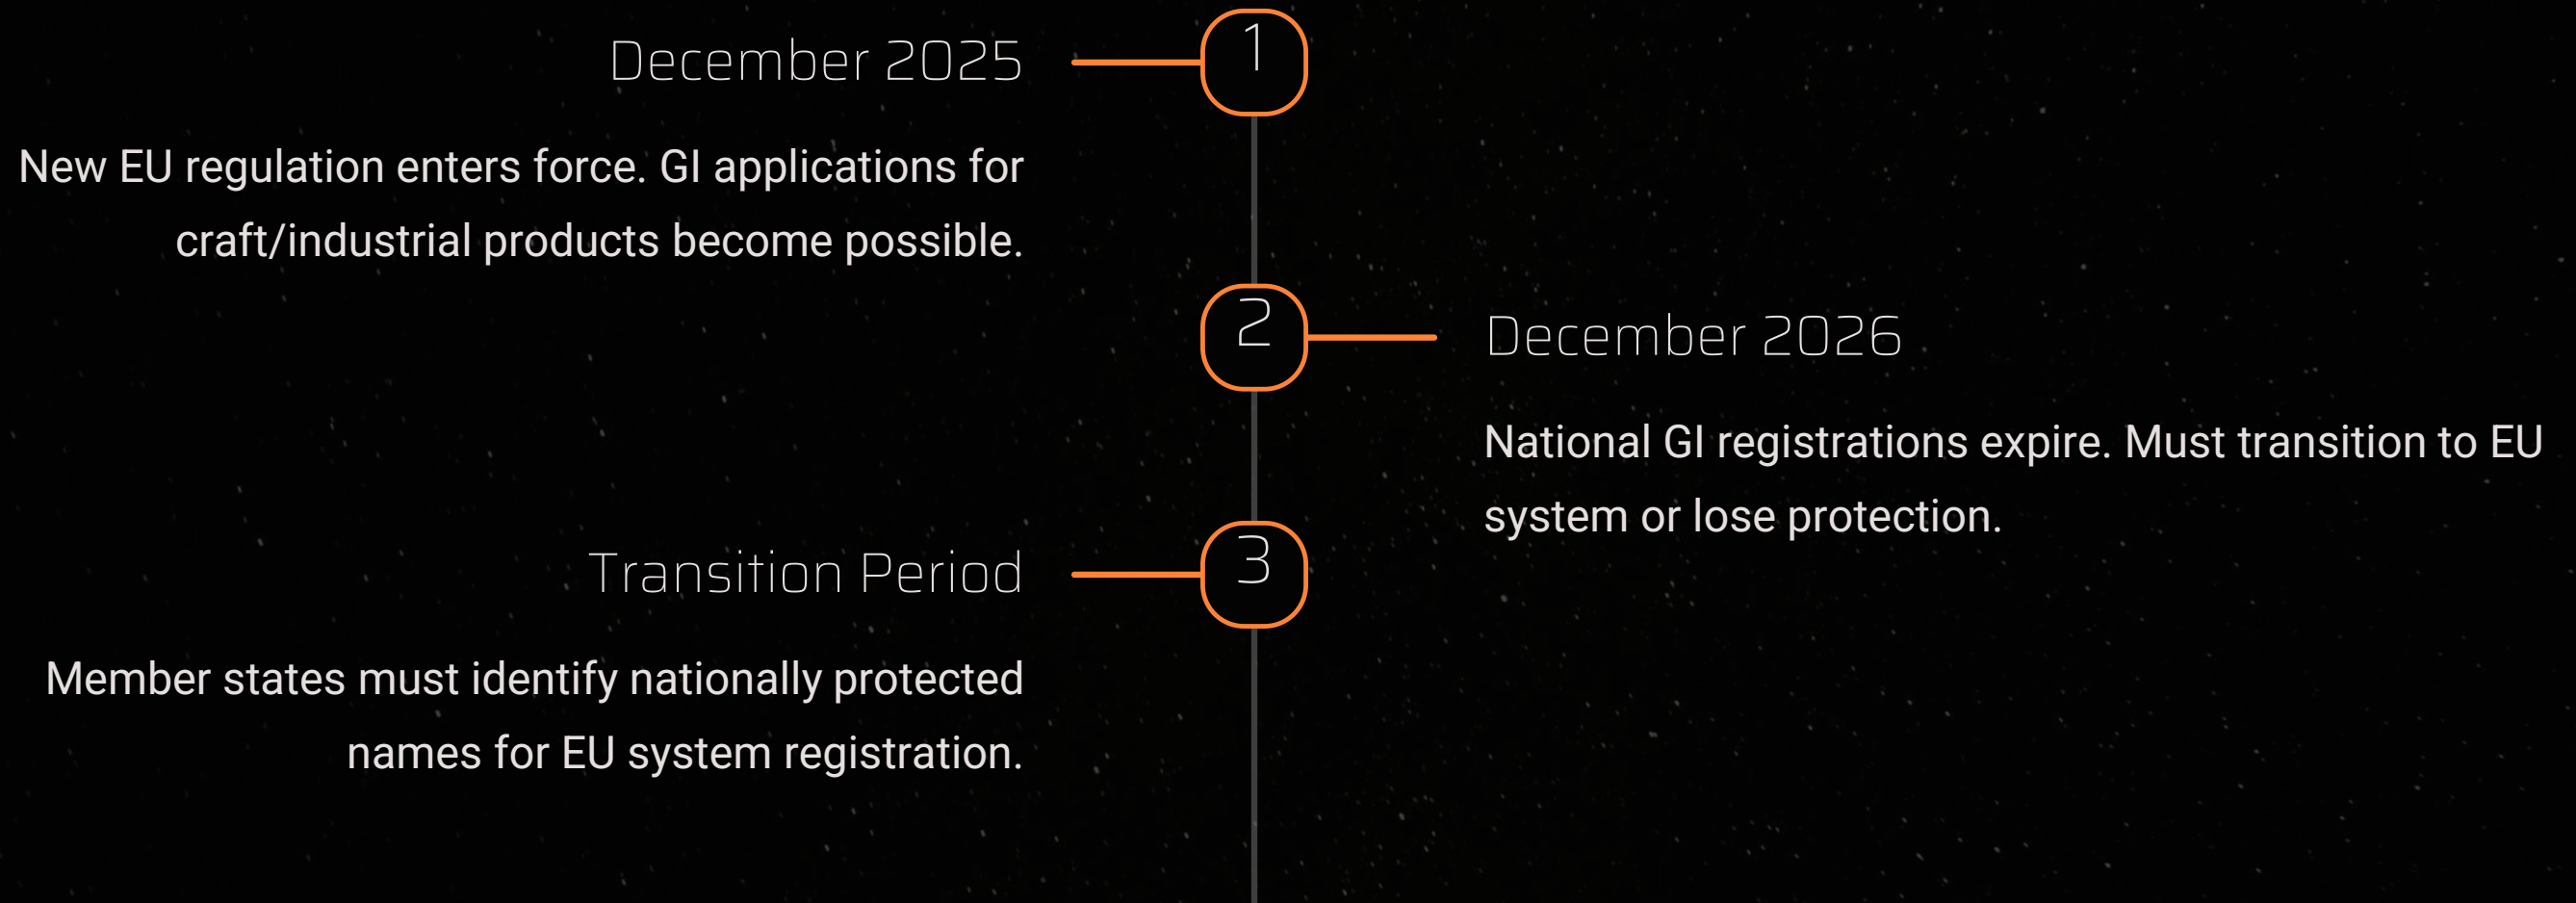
1

December 2025

New EU regulation enters force. GI applications for craft/industrial products become possible.

2

December 2026

National GI registrations expire. Must transition to EU system or lose protection.

3

Transition Period

Member states must identify nationally protected names for EU system registration.